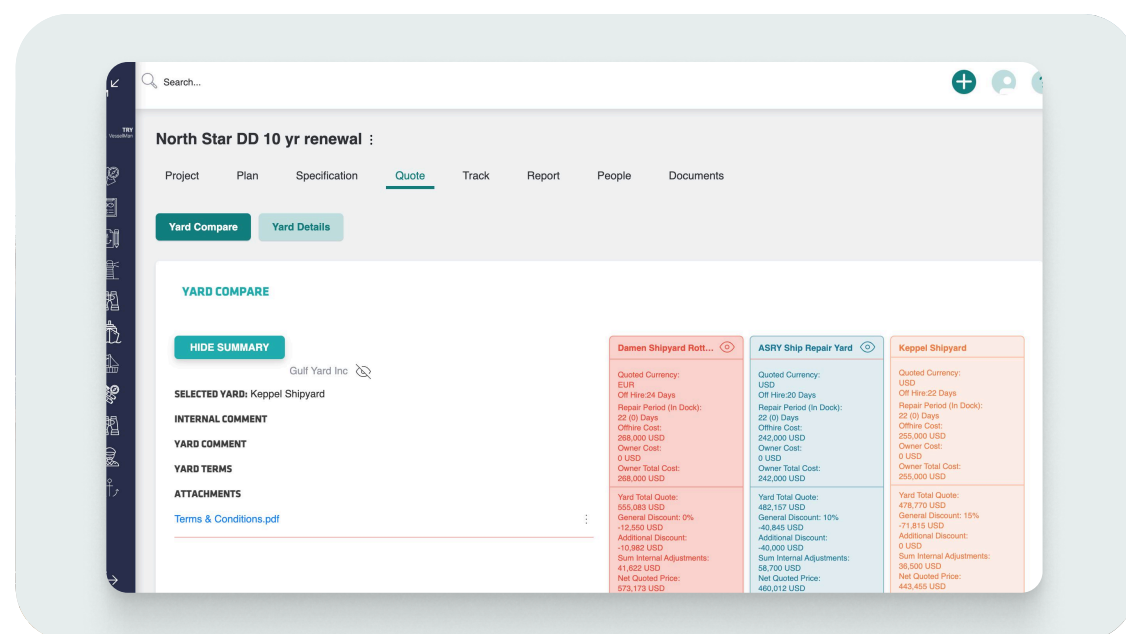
TRY

Search...

North Star DD 10 yr renewal ⋮

Project Plan Specification Quote Track Report People Documents

Yard Compare Yard Details

YARD COMPARE

HIDE SUMMARY

Gulf Yard Inc

SELECTED YARD: Keppel Shipyard

INTERNAL COMMENT

YARD COMMENT

YARD TERMS

ATTACHMENTS

Terms & Conditions.pdf

Damen Shipyard Rott...

Quoted Currency:
EUR
Off Hire:24 Days
Repair Period (In Dock):
22 (0) Days
Offhire Cost:
268,000 USD
Owner Cost:
0 USD
Owner Total Cost:
268,000 USD

Yard Total Quote:
555,083 USD
General Discount: 0%
-12,550 USD
Additional Discount:
-10,982 USD
Sum Internal Adjustments:
41,622 USD
Net Quoted Price:
573,173 USD

ASRY Ship Repair Yard

Quoted Currency:
USD
Off Hire:20 Days
Repair Period (In Dock):
22 (0) Days
Offhire Cost:
242,000 USD
Owner Cost:
0 USD
Owner Total Cost:
242,000 USD

Yard Total Quote:
482,157 USD
General Discount: 10%
-40,845 USD
Additional Discount:
-40,000 USD
Sum Internal Adjustments:
58,700 USD
Net Quoted Price:
460,012 USD

Keppel Shipyard

Quoted Currency:
USD
Off Hire:22 Days
Repair Period (In Dock):
22 (0) Days
Offhire Cost:
255,000 USD
Owner Cost:
0 USD
Owner Total Cost:
255,000 USD

Yard Total Quote:
478,770 USD
General Discount: 15%
-71,815 USD
Additional Discount:
0 USD
Sum Internal Adjustments:
36,500 USD
Net Quoted Price:
443,455 USD